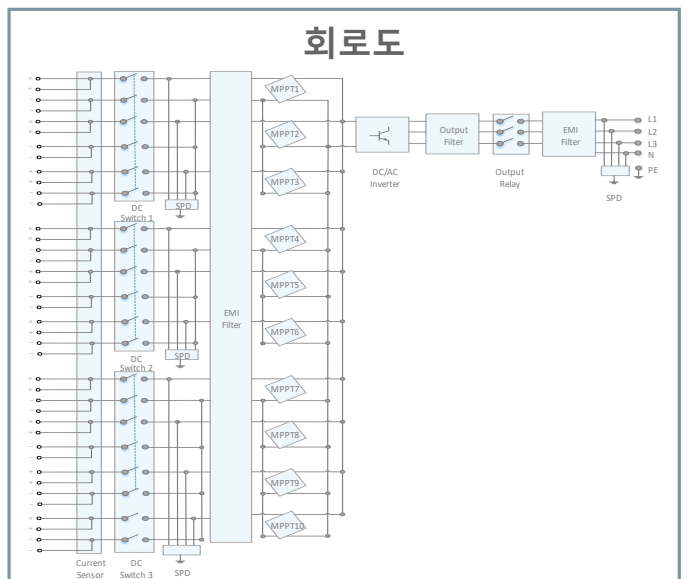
회로도

DC Switch 1

SPD

DC Switch 2

SPD

Current Sensor

DC Switch 3

SPD

EMI Filter

MPPT1

MPPT2

MPPT3

MPPT4

MPPT5

MPPT6

MPPT7

MPPT8

MPPT9

MPPT10

DC/AC Inverter

Output Filter

Output Relay

EMI Filter

SPD

L1

L2

L3

N

PE